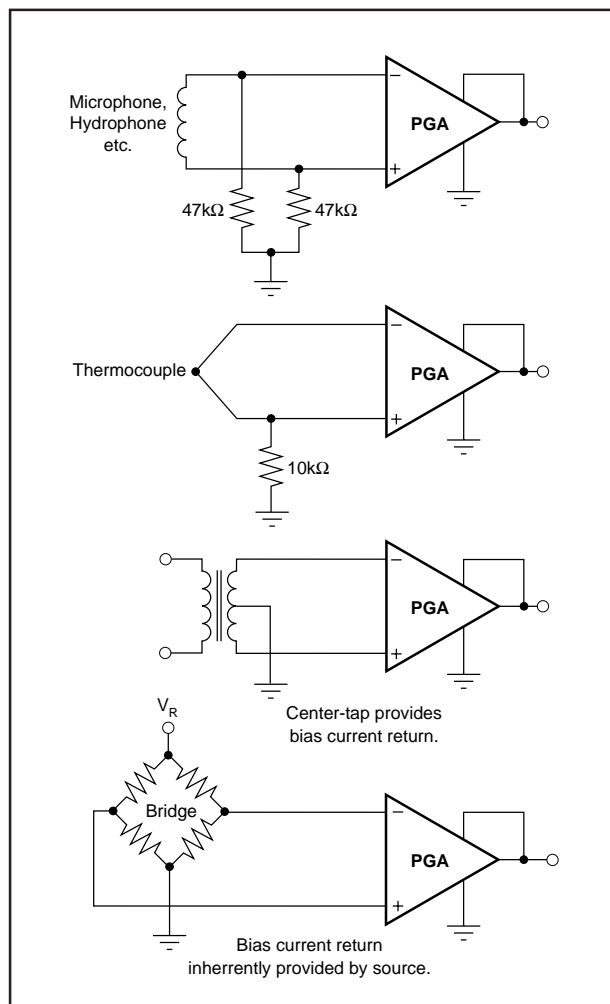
Microphone, Hydrophone etc.

−

+

PGA

47kΩ

47kΩ

Thermocouple

−

+

PGA

10kΩ

−

+

PGA

Center-tap provides bias current return.

$V_R$

Bridge

−

+

PGA

Bias current return inherrently provided by source.